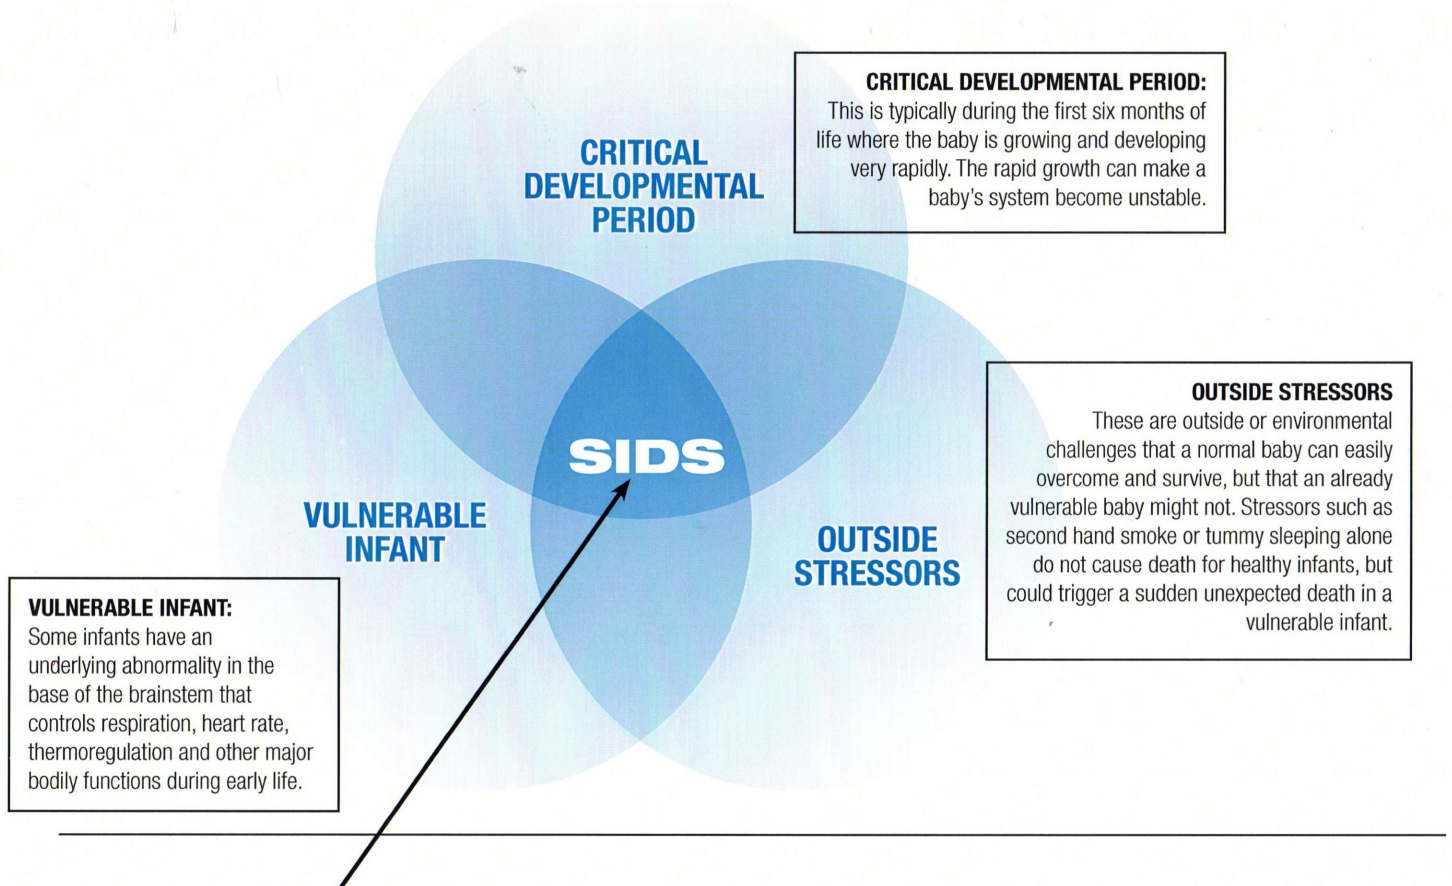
CRITICAL DEVELOPMENTAL PERIOD:
This is typically during the first six months of life where the baby is growing and developing very rapidly. The rapid growth can make a baby's system become unstable.

CRITICAL DEVELOPMENTAL PERIOD

SIDS

VULNERABLE INFANT

OUTSIDE STRESSORS

OUTSIDE STRESSORS
These are outside or environmental challenges that a normal baby can easily overcome and survive, but that an already vulnerable baby might not. Stressors such as second hand smoke or tummy sleeping alone do not cause death for healthy infants, but could trigger a sudden unexpected death in a vulnerable infant.

VULNERABLE INFANT:
Some infants have an underlying abnormality in the base of the brainstem that controls respiration, heart rate, thermoregulation and other major bodily functions during early life.